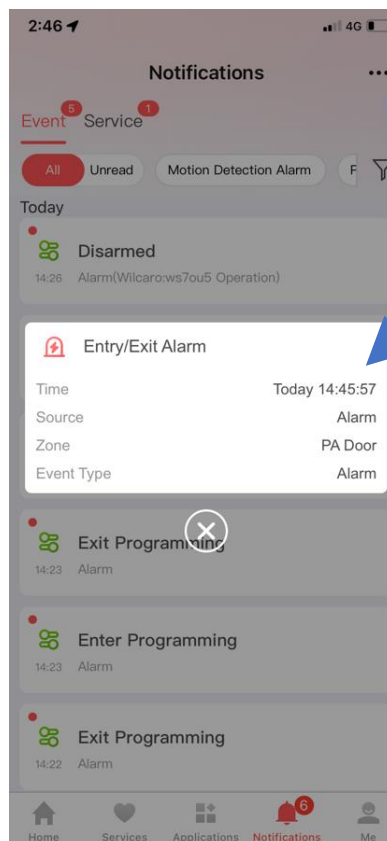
2:46

4G

Notifications

...

Event 5 Service 1

All Unread Motion Detection Alarm F

Today

Disarmed
14:26 Alarm(Wilcaro:ws7ou5 Operation)

Entry/Exit Alarm

| Time | Today 14:45:57 |
|---|---|
| Source | Alarm |
| Zone | PA Door |
| Event Type | Alarm |

Exit Programming
14:23 Alarm

Enter Programming
14:23 Alarm

Exit Programming
14:22 Alarm

Home Services Applications 6 Notifications Me